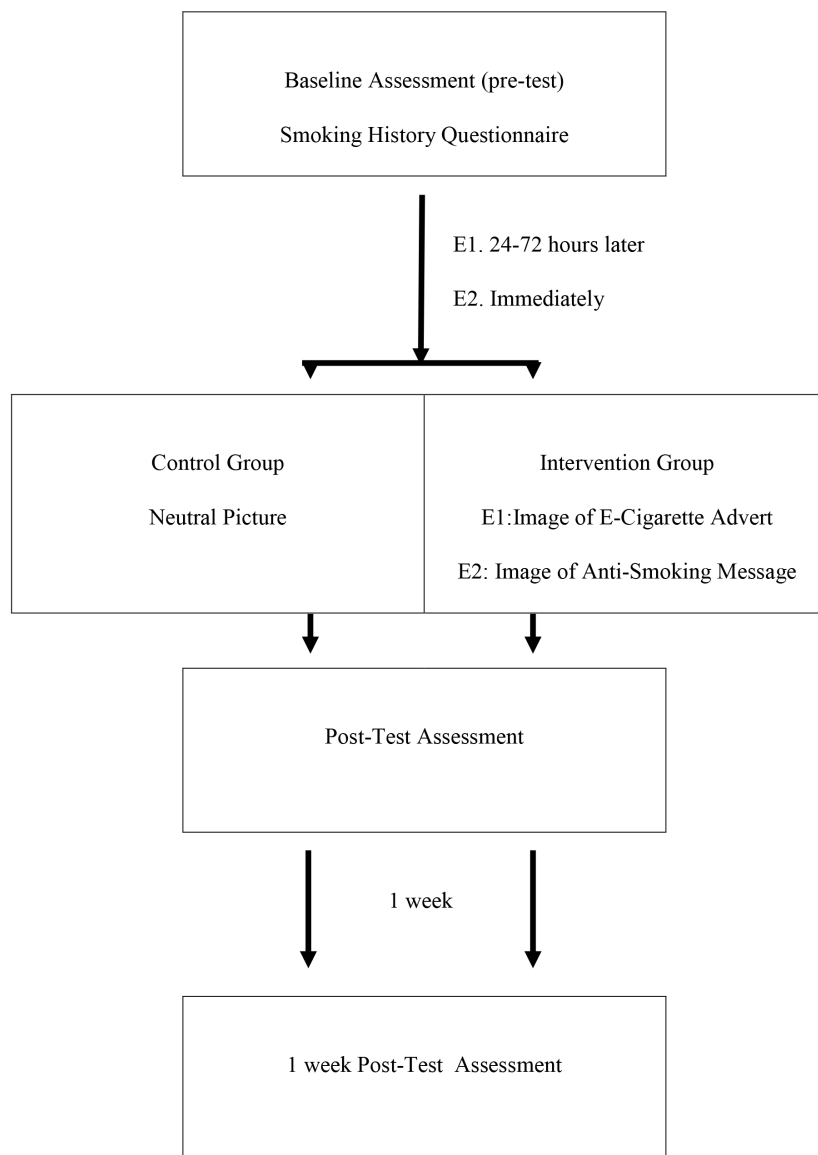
Baseline Assessment (pre-test)

Smoking History Questionnaire

E1. 24-72 hours later

E2. Immediately

Control Group

Neutral Picture

Intervention Group

E1:Image of E-Cigarette Advert

E2: Image of Anti-Smoking Message

Post-Test Assessment

1 week

1 week Post-Test Assessment